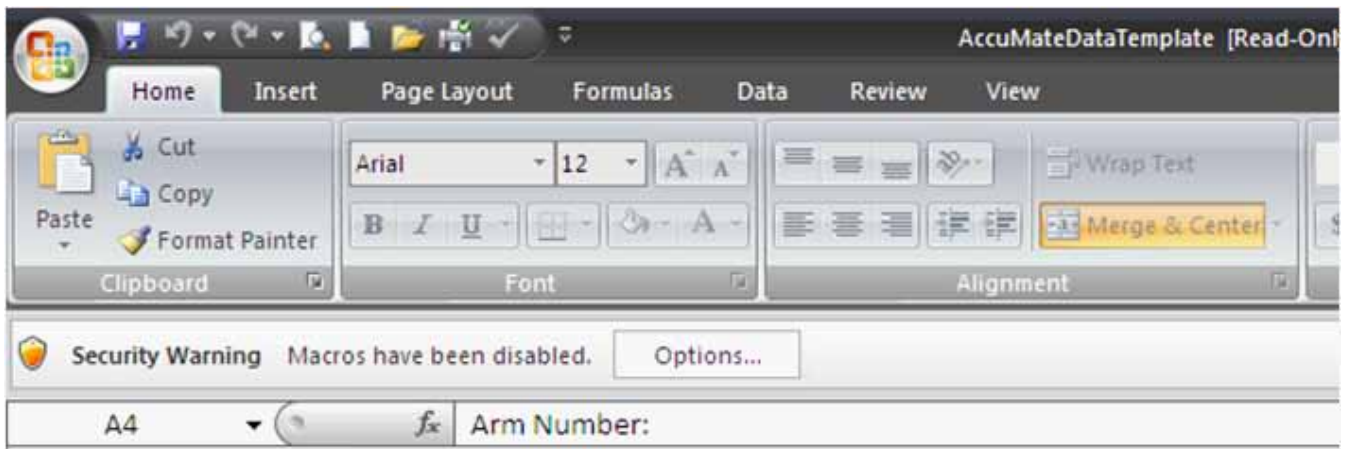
AccuMateDataTemplate [Read-Onl

Home Insert Page Layout Formulas Data Review View

Cut
Copy
Paste
Format Painter
Clipboard

Arial 12
B I U
Font

Wrap Text
Merge & Center
Alignment

Security Warning Macros have been disabled. Options...

A4 $f_x$ Arm Number: